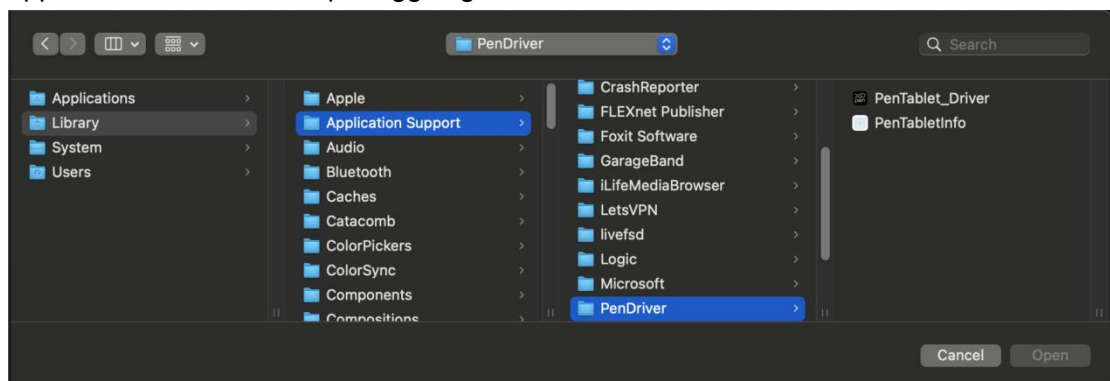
PenDriver

Search

Applications
Library
System
Users

Apple
Application Support
Audio
Bluetooth
Caches
Catacomb
ColorPickers
ColorSync
Components
Compositions

CrashReporter
FLEXnet Publisher
Foxit Software
GarageBand
iLifeMediaBrowser
LetsVPN
livefsd
Logic
Microsoft
PenDriver

PenTablet_Driver
PenTabletInfo

Cancel
Open